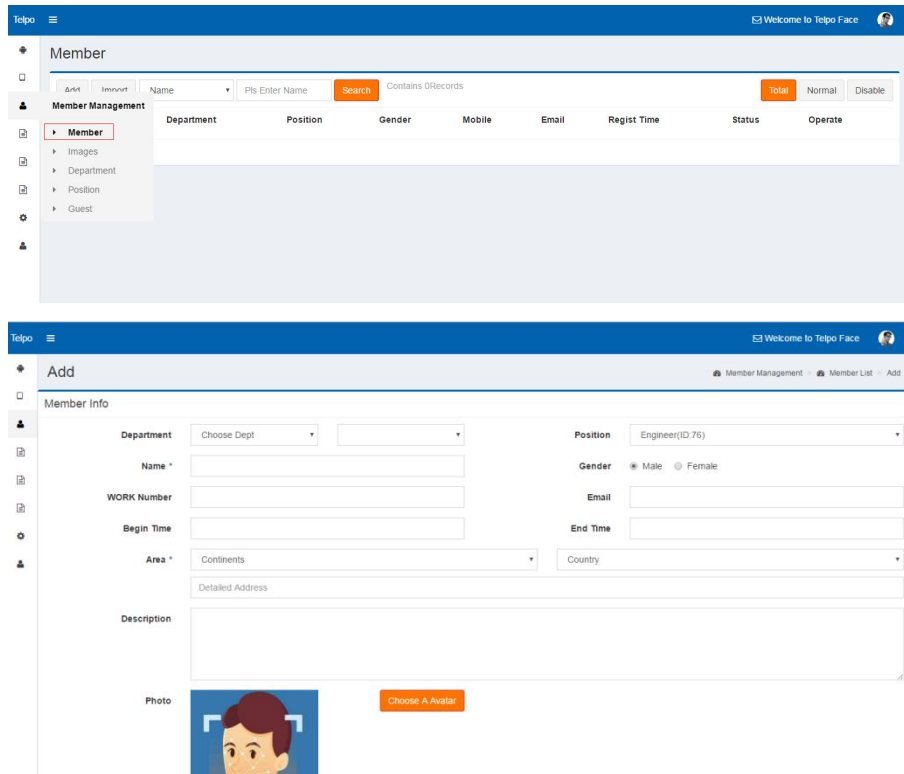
Telpo ≡

Welcome to Telpo Face

Member

Add Import Name Pls Enter Name Search Contains 0Records

Total Normal Disable

Member Management

Member
Images
Department
Position
Guest

| Department | Position | Gender | Mobile | Email | Regist Time | Status | Operate |
|---|---|---|---|---|---|---|---|

Telpo ≡

Welcome to Telpo Face

Add

Member Management > Member List > Add

Member Info

Department Choose Dept

Position Engineer(ID:76)

Name *

Gender Male Female

WORK Number

Email

Begin Time

End Time

Area * Continents Country

Detailed Address

Description

Photo

Choose A Avatar